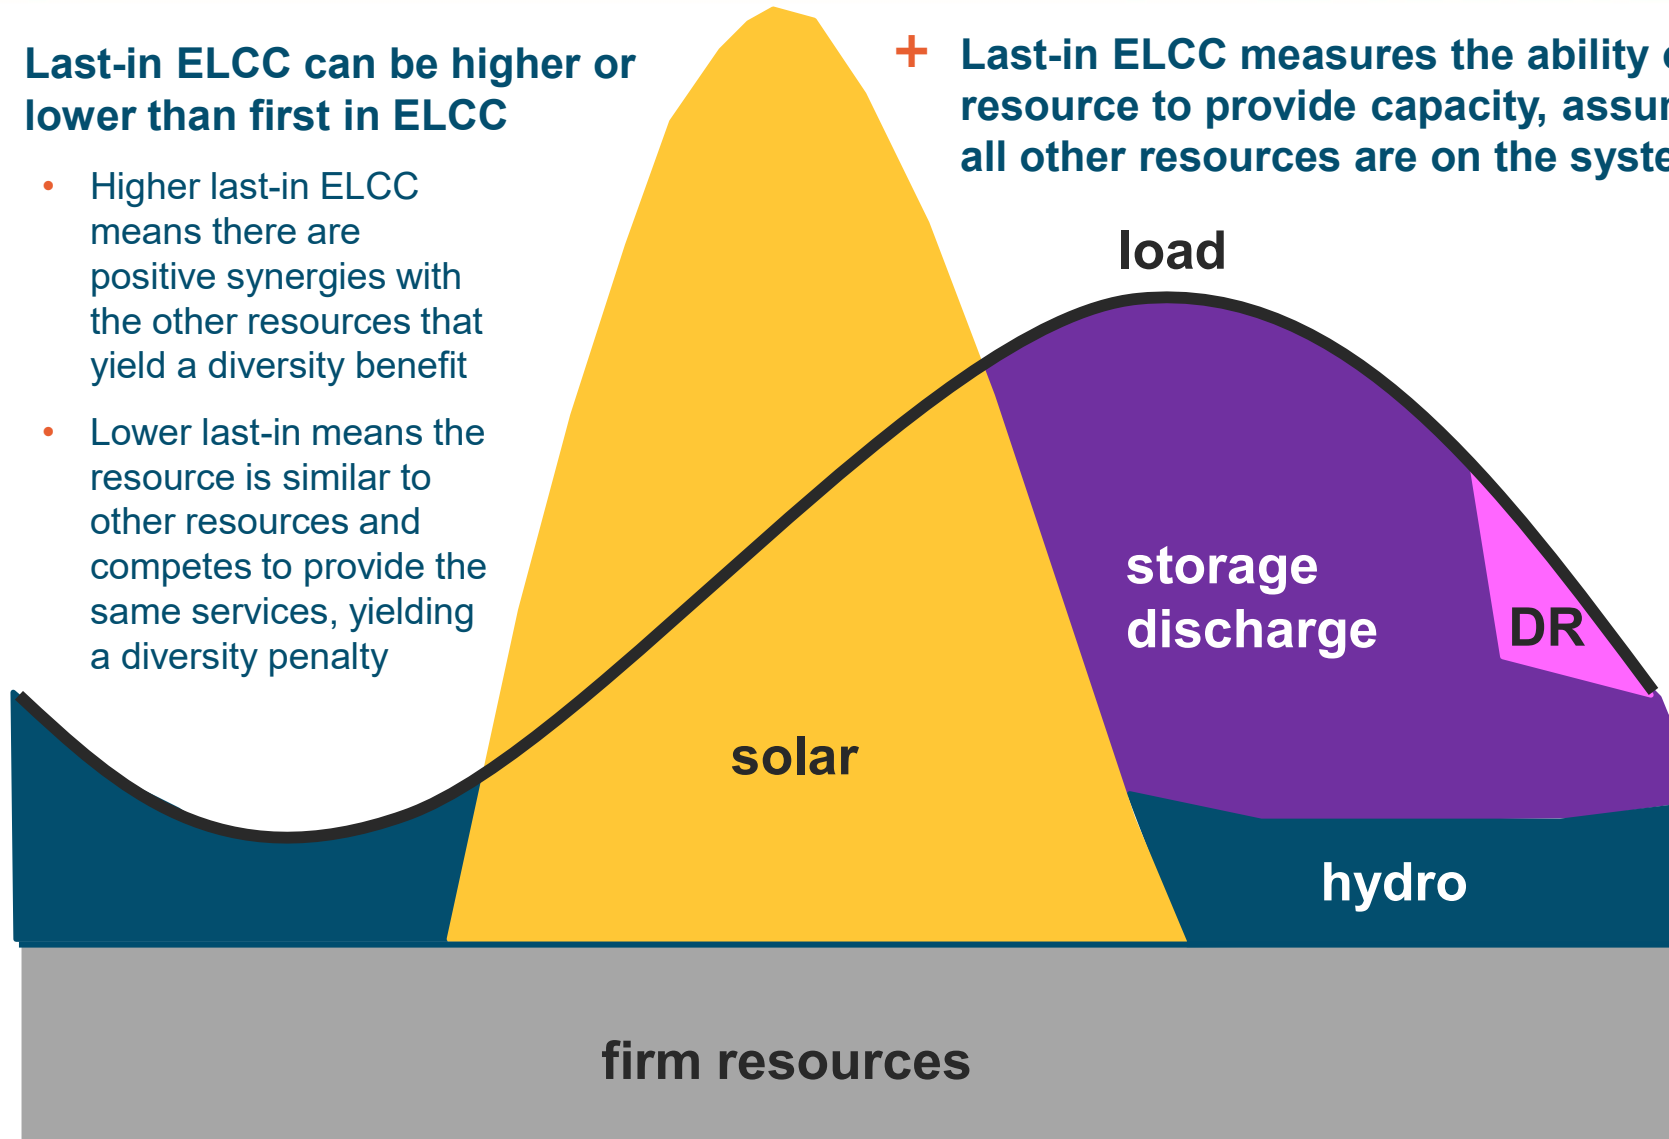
Last-in ELCC can be higher or lower than first in ELCC

• Higher last-in ELCC means there are positive synergies with the other resources that yield a diversity benefit

• Lower last-in means the resource is similar to other resources and competes to provide the same services, yielding a diversity penalty

+ Last-in ELCC measures the ability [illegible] resource to provide capacity, assu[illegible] all other resources are on the syste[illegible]

load

storage discharge

DR

solar

hydro

firm resources